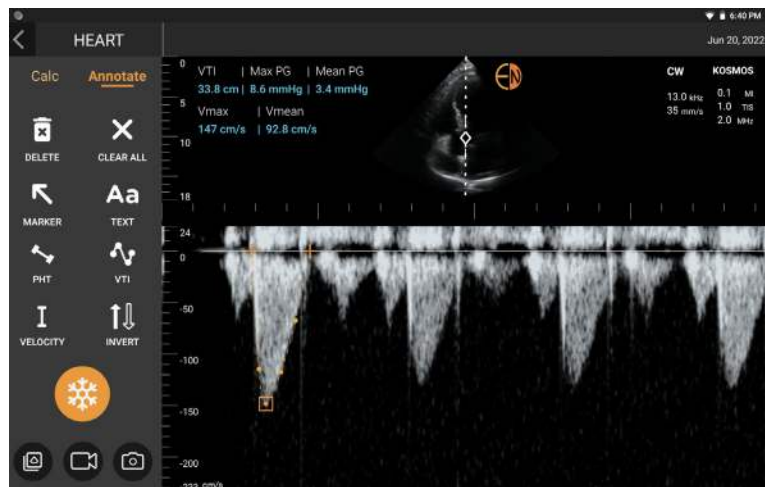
6:40 PM
HEART
Jun 20, 2022
Calc Annotate
DELETE CLEAR ALL
MARKER TEXT
Aa
PHT VTI
VELOCITY INVERT

0
5
10
18
VTI | Max PG | Mean PG
33.8 cm | 8.6 mmHg | 3.4 mmHg
Vmax | Vmean
147 cm/s | 92.8 cm/s

CW KOSMOS
13.0 kHz 0.1 MI
35 mm/s 1.0 TIS
2.0 MHz

24
0
-50
-100
-150
-200
-233 cm/s